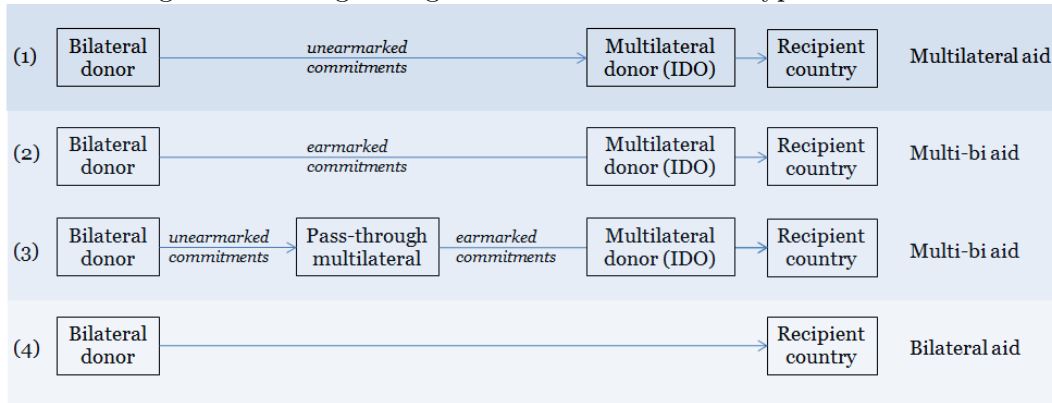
(1) Bilateral donor — unearmarked commitments → Multilateral donor (IDO) → Recipient country — Multilateral aid

(2) Bilateral donor — earmarked commitments → Multilateral donor (IDO) → Recipient country — Multi-bi aid

(3) Bilateral donor — unearmarked commitments → Pass-through multilateral — earmarked commitments → Multilateral donor (IDO) → Recipient country — Multi-bi aid

(4) Bilateral donor → Recipient country — Bilateral aid